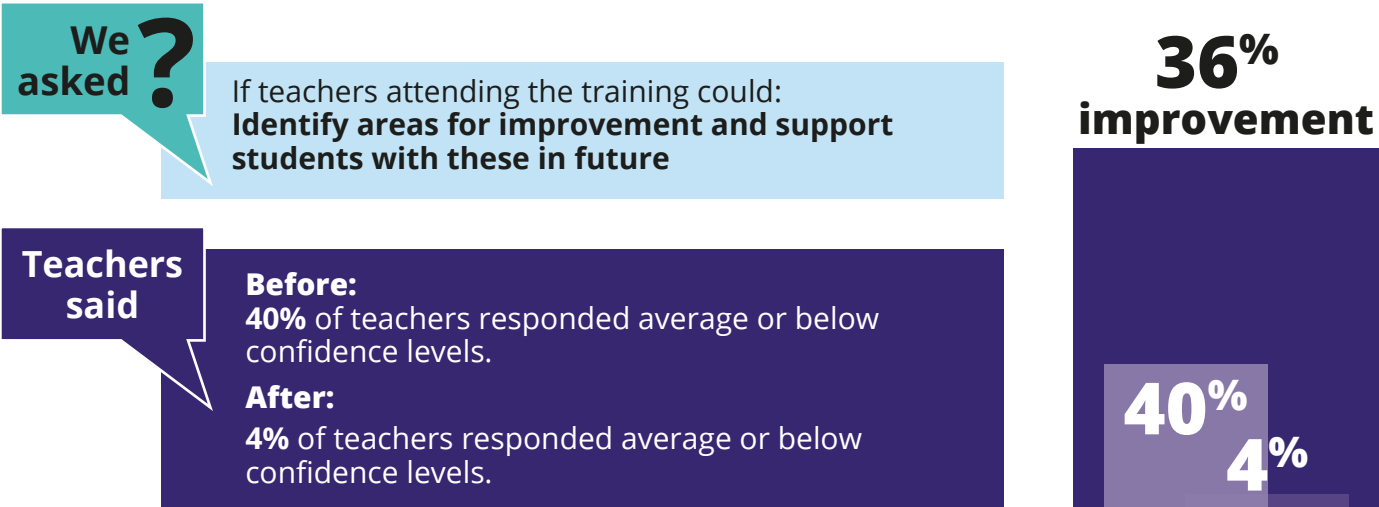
We asked ?

If teachers attending the training could:
**Identify areas for improvement and support students with these in future**

36% improvement

Teachers said

**Before:**
**40%** of teachers responded average or below confidence levels.

**After:**
**4%** of teachers responded average or below confidence levels.

40%

4%